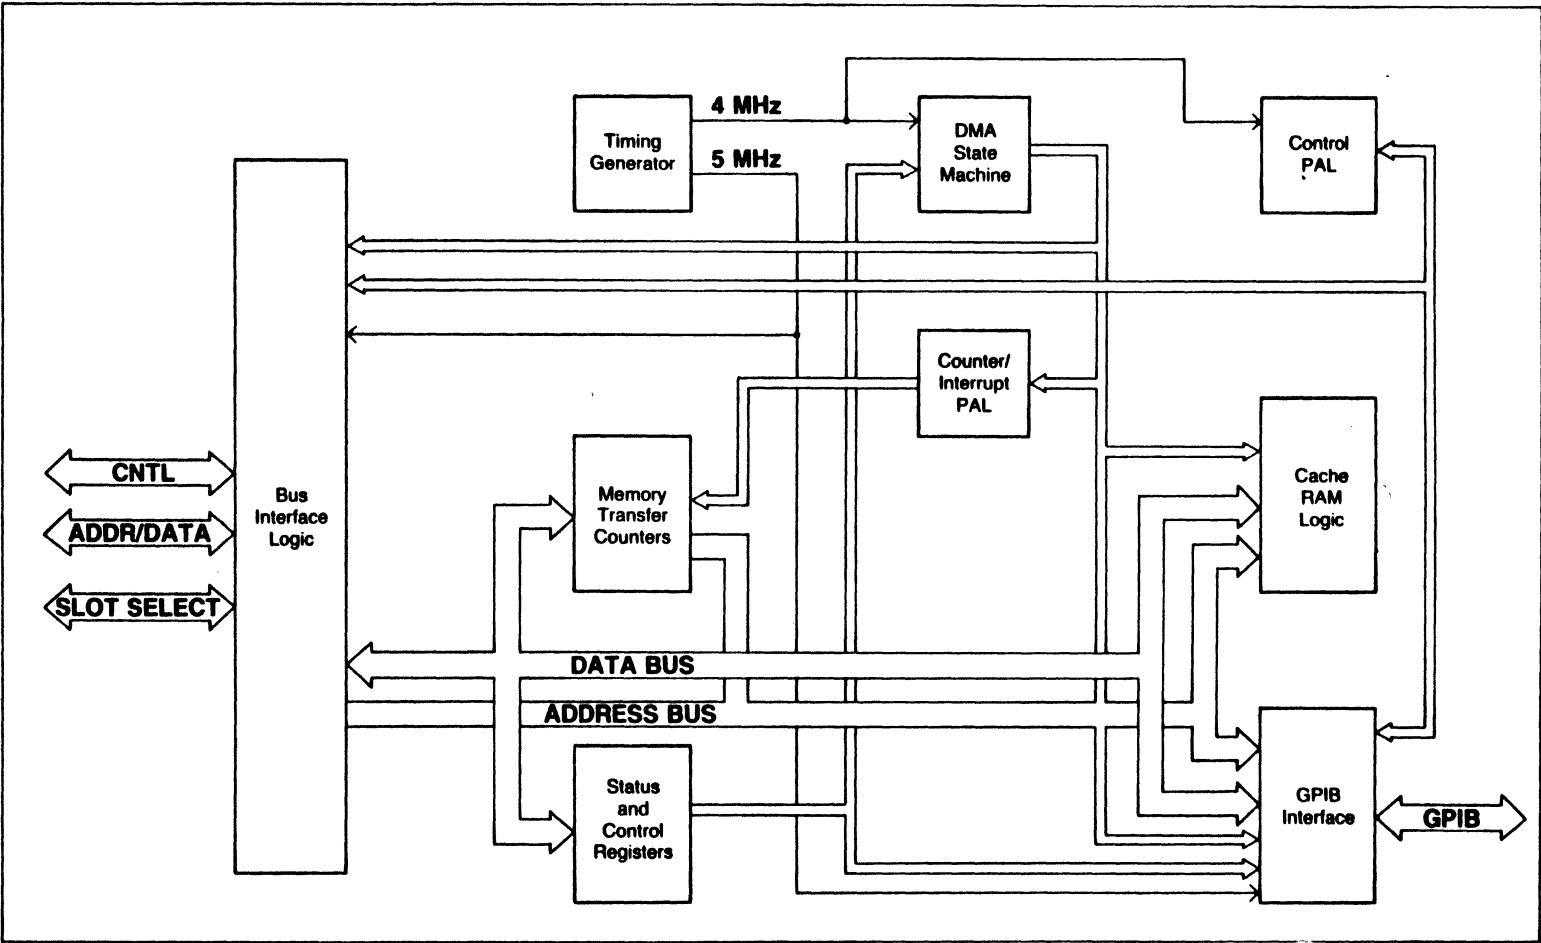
Timing Generator

4 MHz

5 MHz

DMA State Machine

Control PAL

Bus Interface Logic

CNTL

ADDR/DATA

SLOT SELECT

Counter/ Interrupt PAL

Memory Transfer Counters

Cache RAM Logic

DATA BUS

ADDRESS BUS

Status and Control Registers

GPIB Interface

GPIB